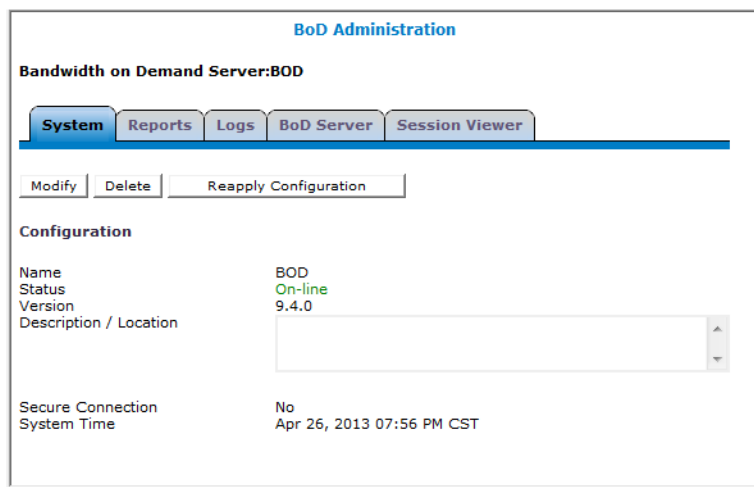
BoD Administration

Bandwidth on Demand Server:BOD

System | Reports | Logs | BoD Server | Session Viewer

Modify | Delete | Reapply Configuration

Configuration

| | |
|---|---|
| Name | BOD |
| Status | On-line |
| Version | 9.4.0 |
| Description / Location | |
| Secure Connection | No |
| System Time | Apr 26, 2013 07:56 PM CST |